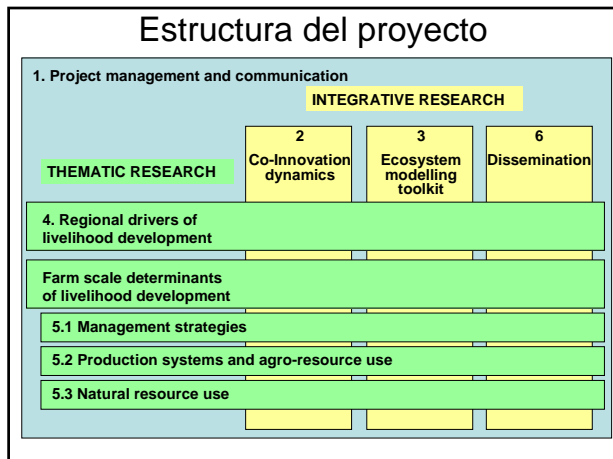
Estructura del proyecto

1. Project management and communication

INTEGRATIVE RESEARCH

2
Co-Innovation dynamics

3
Ecosystem modelling toolkit

6
Dissemination

THEMATIC RESEARCH

4. Regional drivers of livelihood development

Farm scale determinants of livelihood development

5.1 Management strategies

5.2 Production systems and agro-resource use

5.3 Natural resource use